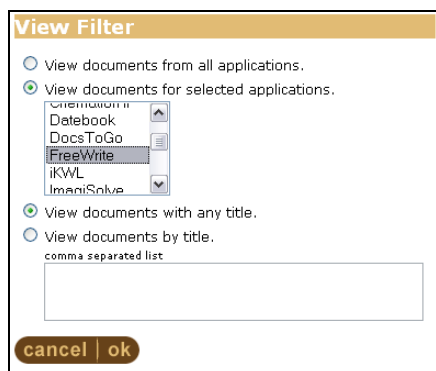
View Filter

View documents from all applications.

View documents for selected applications.

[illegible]
Datebook
DocsToGo
FreeWrite
iKWL
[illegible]

View documents with any title.

View documents by title.

comma separated list

cancel | ok